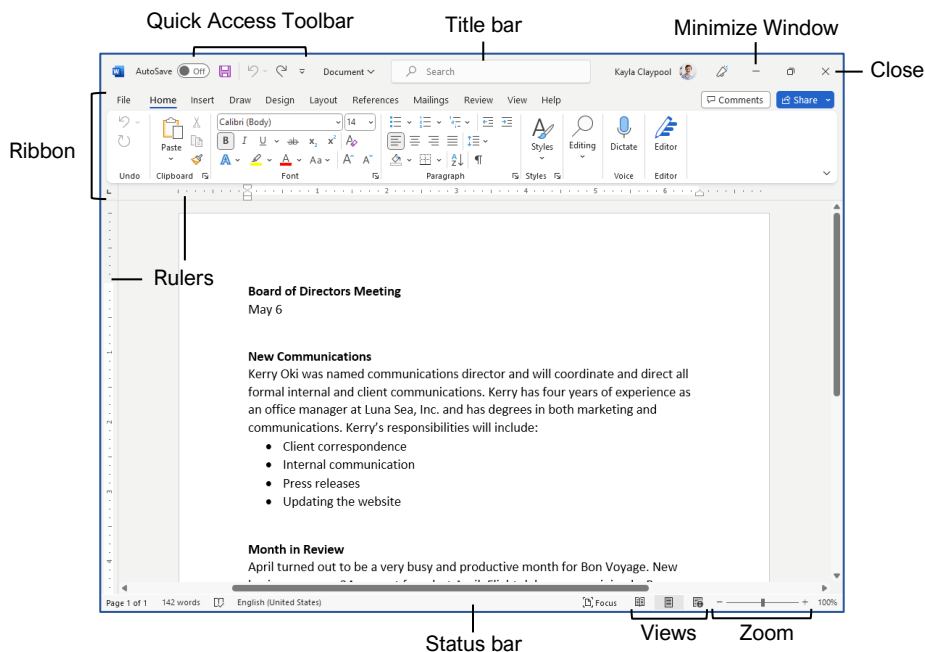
Quick Access Toolbar
Title bar
Minimize Window
Close
Ribbon
Rulers
Status bar
Views
Zoom

AutoSave Off
Document
Search
Kayla Claypool

File Home Insert Draw Design Layout References Mailings Review View Help
Comments Share

Undo
Paste
Clipboard
Calibri (Body) 14
B I U x₂ x²
A Aa A^ A˅
Font
Paragraph
Styles
Styles
Editing
Dictate
Voice
Editor
Editor

Board of Directors Meeting
May 6

New Communications
Kerry Oki was named communications director and will coordinate and direct all formal internal and client communications. Kerry has four years of experience as an office manager at Luna Sea, Inc. and has degrees in both marketing and communications. Kerry's responsibilities will include:
• Client correspondence
• Internal communication
• Press releases
• Updating the website

Month in Review
April turned out to be a very busy and productive month for Bon Voyage. New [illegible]

Page 1 of 1 142 words English (United States) Focus 100%